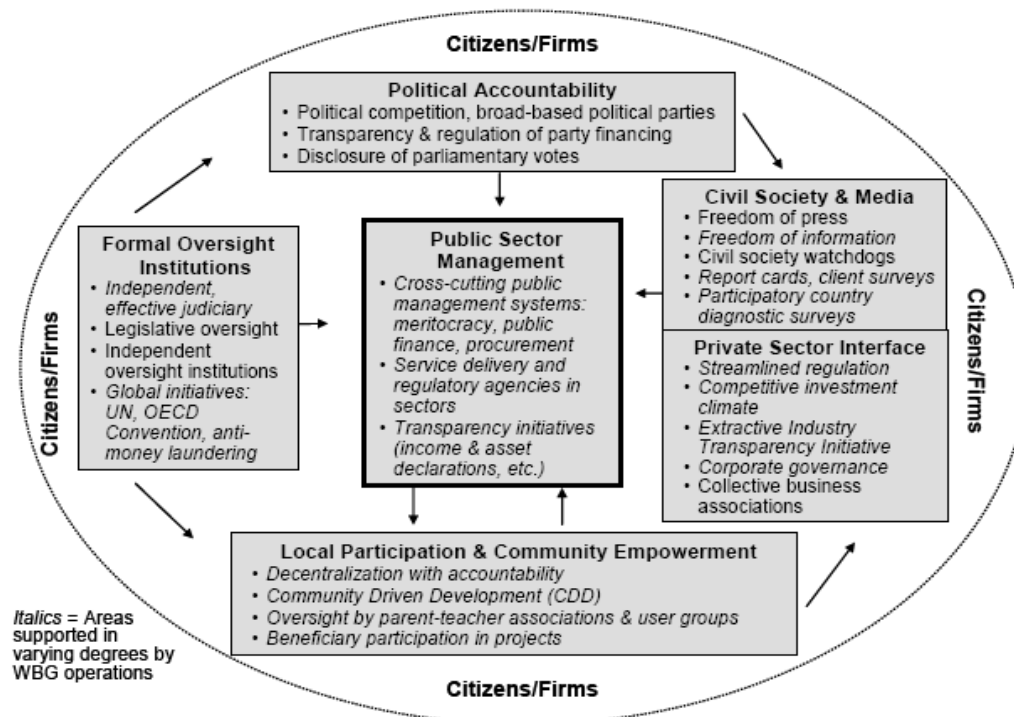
Citizens/Firms

Political Accountability
• Political competition, broad-based political parties
• Transparency & regulation of party financing
• Disclosure of parliamentary votes

Civil Society & Media
• Freedom of press
• *Freedom of information*
• Civil society watchdogs
• *Report cards, client surveys*
• *Participatory country diagnostic surveys*

Citizens/Firms

Formal Oversight Institutions
• *Independent, effective judiciary*
• Legislative oversight
• Independent oversight institutions
• *Global initiatives: UN, OECD Convention, anti-money laundering*

Public Sector Management
• *Cross-cutting public management systems: meritocracy, public finance, procurement*
• *Service delivery and regulatory agencies in sectors*
• *Transparency initiatives (income & asset declarations, etc.)*

Private Sector Interface
• *Streamlined regulation*
• *Competitive investment climate*
• *Extractive Industry Transparency Initiative*
• *Corporate governance*
• Collective business associations

Citizens/Firms

Local Participation & Community Empowerment
• *Decentralization with accountability*
• *Community Driven Development (CDD)*
• *Oversight by parent-teacher associations & user groups*
• *Beneficiary participation in projects*

*Italics* = Areas supported in varying degrees by WBG operations

Citizens/Firms